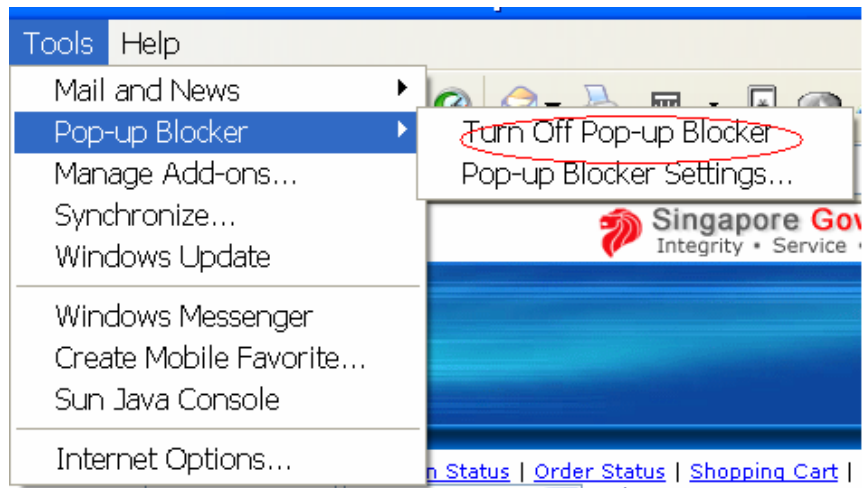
Tools Help

Mail and News
Pop-up Blocker
Manage Add-ons...
Synchronize...
Windows Update

Windows Messenger
Create Mobile Favorite...
Sun Java Console

Internet Options...

Turn Off Pop-up Blocker
Pop-up Blocker Settings...

Singapore Gov
Integrity • Service •

n Status | Order Status | Shopping Cart |